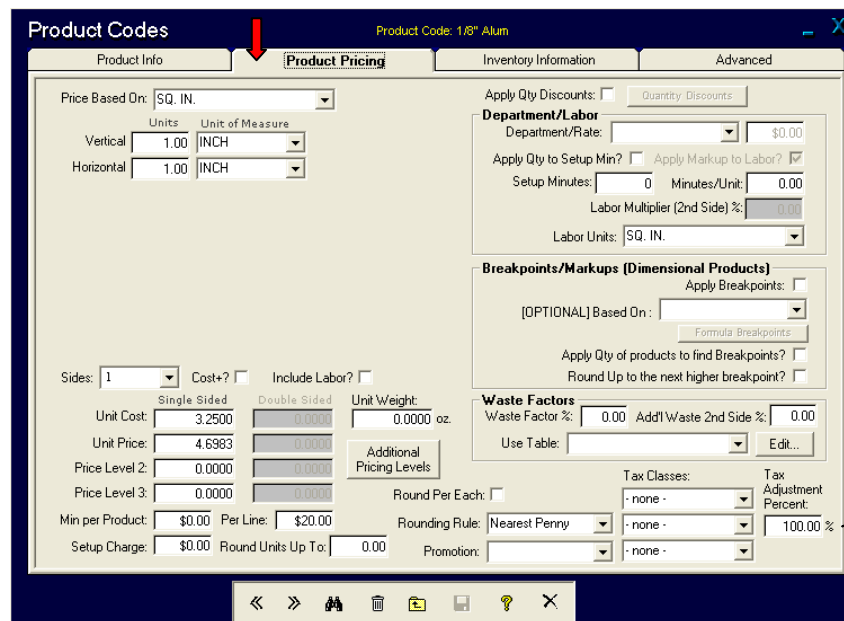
Product Codes
Product Code: 1/8" Alum

Product Info | Product Pricing | Inventory Information | Advanced

Price Based On: SQ. IN.

Units | Unit of Measure
Vertical 1.00 INCH
Horizontal 1.00 INCH

Apply Qty Discounts:
Quantity Discounts

Department/Labor
Department/Rate: $0.00
Apply Qty to Setup Min? Apply Markup to Labor?
Setup Minutes: 0 Minutes/Unit: 0.00
Labor Multiplier (2nd Side) %: 0.00
Labor Units: SQ. IN.

Breakpoints/Markups (Dimensional Products)
Apply Breakpoints:
[OPTIONAL] Based On :
Formula Breakpoints
Apply Qty of products to find Breakpoints?
Round Up to the next higher breakpoint?

Sides: 1 Cost+? Include Labor?

| | Single Sided | Double Sided |
|---|---|---|
| Unit Cost: | 3.2500 | 0.0000 |
| Unit Price: | 4.6983 | 0.0000 |
| Price Level 2: | 0.0000 | 0.0000 |
| Price Level 3: | 0.0000 | 0.0000 |

Unit Weight: 0.0000 oz.
Additional Pricing Levels

Waste Factors
Waste Factor %: 0.00 Add'l Waste 2nd Side %: 0.00
Use Table: Edit...

Min per Product: $0.00 Per Line: $20.00
Setup Charge: $0.00 Round Units Up To: 0.00
Round Per Each:
Rounding Rule: Nearest Penny
Promotion:

Tax Classes:
- none -
- none -
- none -
Tax Adjustment Percent:
100.00 %